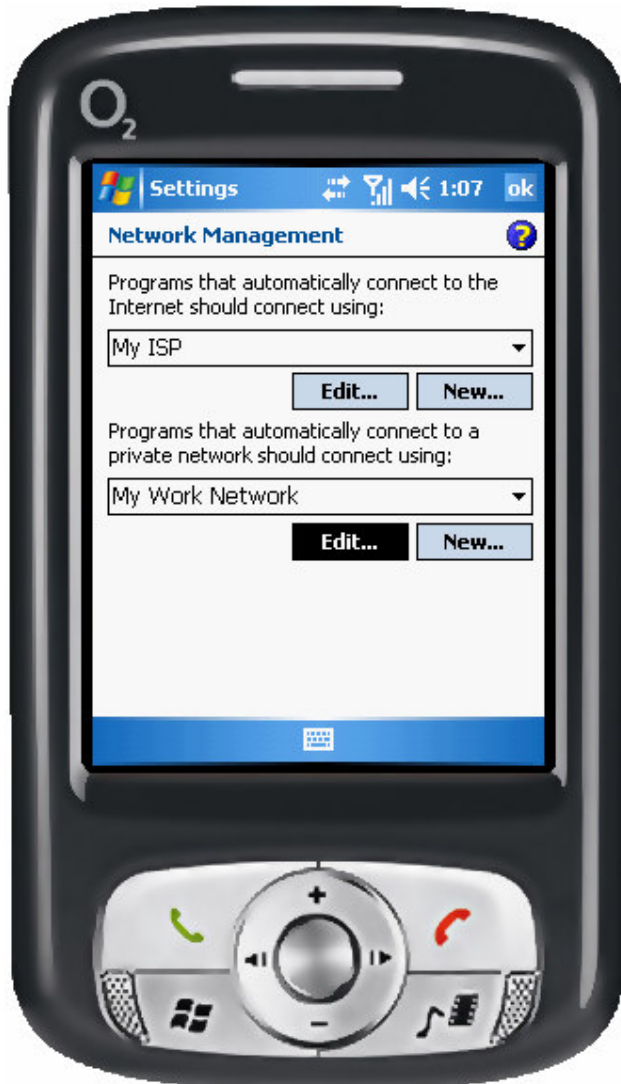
$O_2$

Settings 1:07 ok

Network Management

Programs that automatically connect to the Internet should connect using:

My ISP

Edit... New...

Programs that automatically connect to a private network should connect using:

My Work Network

Edit... New...

+

−